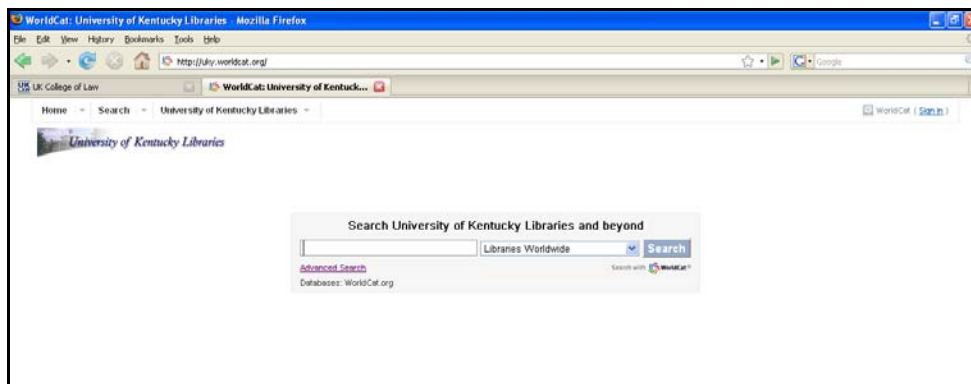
WorldCat: University of Kentucky Libraries - Mozilla Firefox

File Edit View History Bookmarks Tools Help

http://uky.worldcat.org/

Google

UK College of Law

WorldCat: University of Kentuck...

Home Search University of Kentucky Libraries

WorldCat ( Sign in )

University of Kentucky Libraries

Search University of Kentucky Libraries and beyond

Libraries Worldwide

Search

Advanced Search

Search with WorldCat

Databases: WorldCat.org